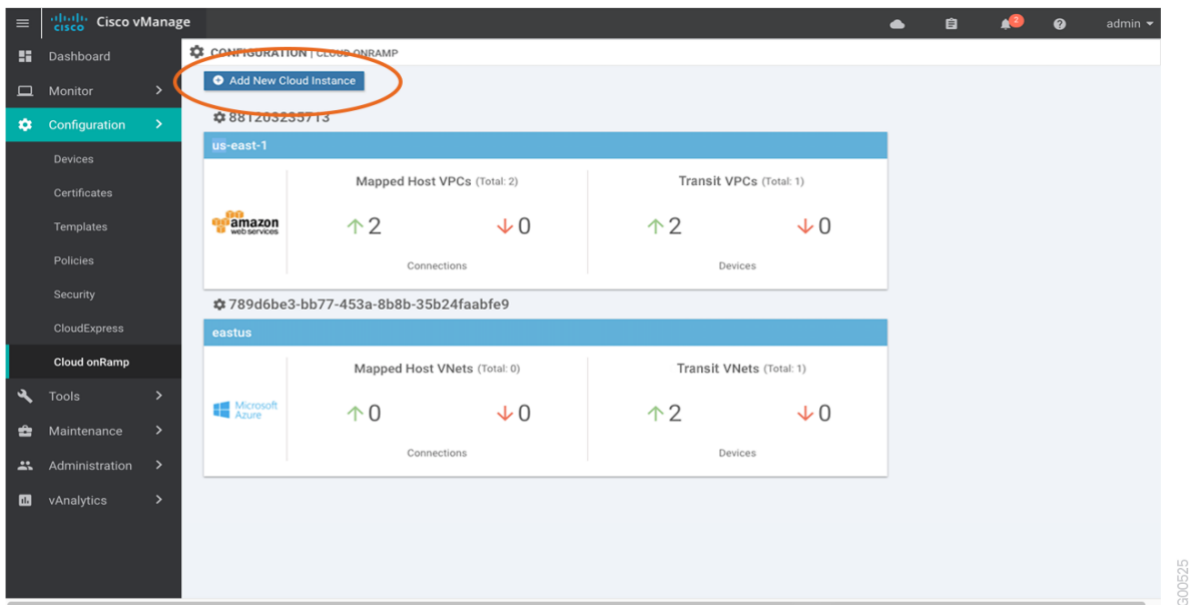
CISCO Cisco vManage

2 admin

Dashboard
Monitor
Configuration
Devices
Certificates
Templates
Policies
Security
CloudExpress
Cloud onRamp
Tools
Maintenance
Administration
vAnalytics

CONFIGURATION | CLOUD ONRAMP

Add New Cloud Instance

881203235713

us-east-1

amazon web services

Mapped Host VPCs (Total: 2)

↑2 ↓0

Connections

Transit VPCs (Total: 1)

↑2 ↓0

Devices

789d6be3-bb77-453a-8b8b-35b24faabfe9

eastus

Microsoft Azure

Mapped Host VNets (Total: 0)

↑0 ↓0

Connections

Transit VNets (Total: 1)

↑2 ↓0

Devices

300525